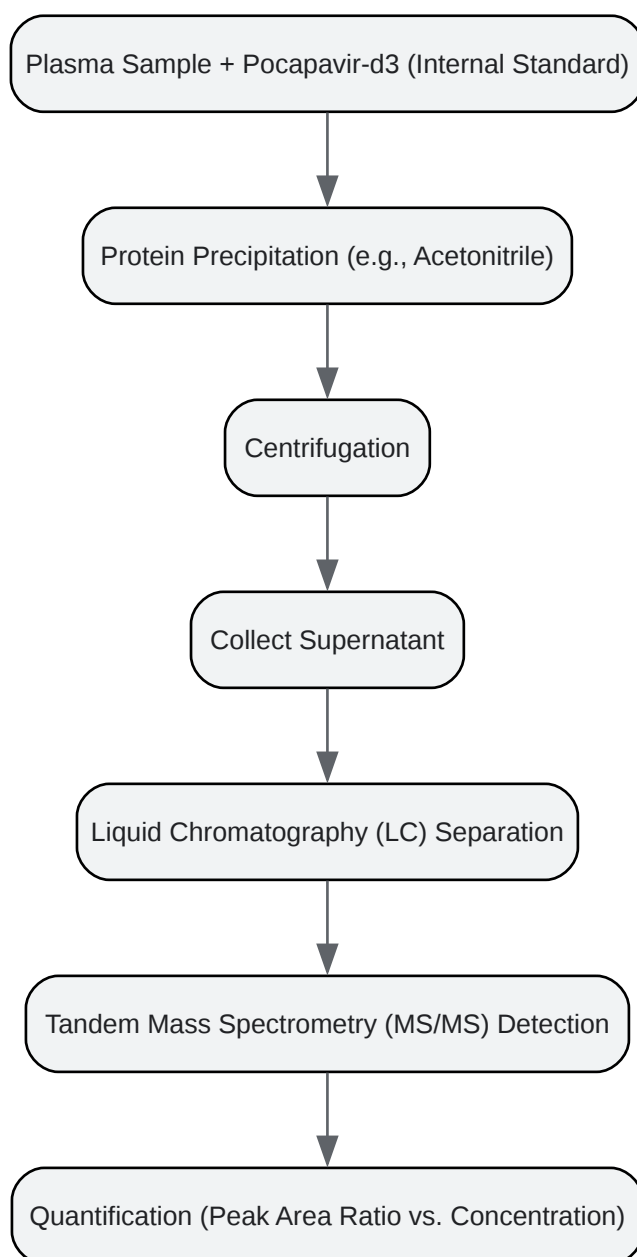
Plasma Sample + Pocapavir-d3 (Internal Standard)

Protein Precipitation (e.g., Acetonitrile)

Centrifugation

Collect Supernatant

Liquid Chromatography (LC) Separation

Tandem Mass Spectrometry (MS/MS) Detection

Quantification (Peak Area Ratio vs. Concentration)